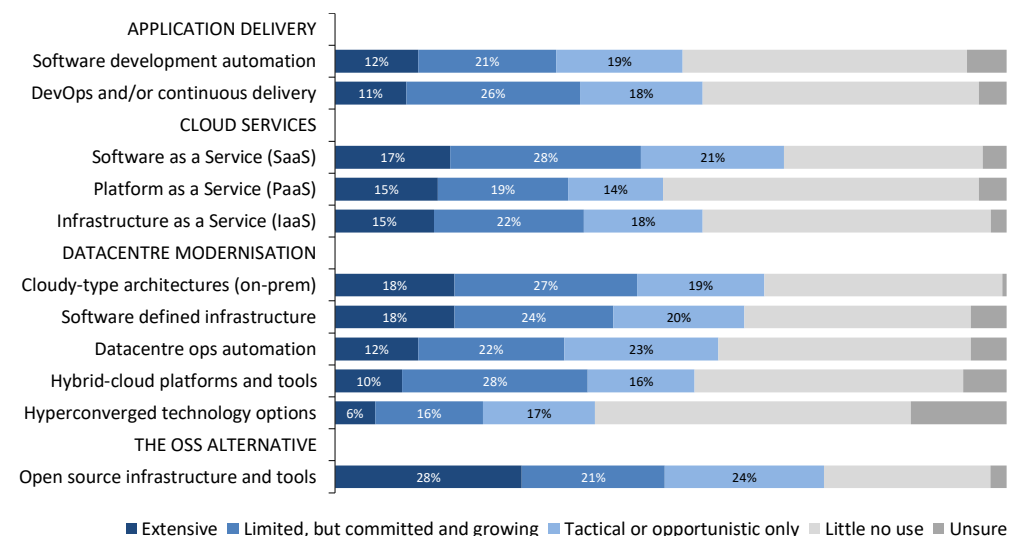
APPLICATION DELIVERY
Software development automation 12% 21% 19%
DevOps and/or continuous delivery 11% 26% 18%
CLOUD SERVICES
Software as a Service (SaaS) 17% 28% 21%
Platform as a Service (PaaS) 15% 19% 14%
Infrastructure as a Service (IaaS) 15% 22% 18%
DATACENTRE MODERNISATION
Cloudy-type architectures (on-prem) 18% 27% 19%
Software defined infrastructure 18% 24% 20%
Datacentre ops automation 12% 22% 23%
Hybrid-cloud platforms and tools 10% 28% 16%
Hyperconverged technology options 6% 16% 17%
THE OSS ALTERNATIVE
Open source infrastructure and tools 28% 21% 24%

Extensive Limited, but committed and growing Tactical or opportunistic only Little no use Unsure